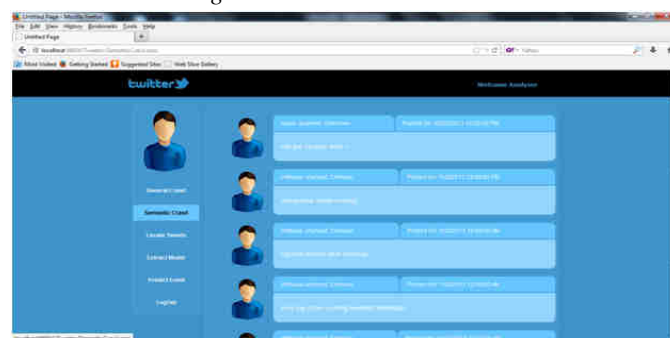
Untitled Page - Mozilla Firefox
File Edit View History Bookmarks Tools Help
Untitled Page
localhost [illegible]
Yahoo
Most Visited Getting Started Suggested Sites Web Slice Gallery
twitter
Welcome Analyzer
General Crawl
Semantic Crawl
Locate Tweets
Extract Model
Predict Event
LogOut
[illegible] Posted On: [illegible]
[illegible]
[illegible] Posted On: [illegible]
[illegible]
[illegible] Posted On: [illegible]
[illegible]
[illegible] Posted On: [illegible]
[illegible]